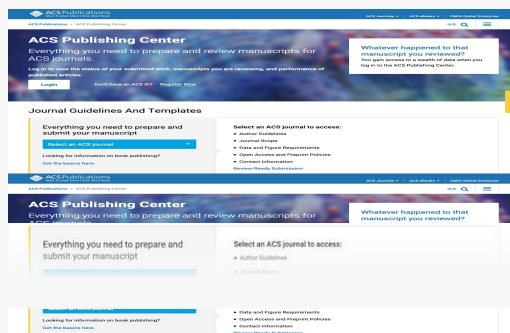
ACS Publications
Most Trusted. Most Cited. Most Read.

ACS Journals ∨ ACS eBooks ∨ C&EN Global Enterprise

ACS Publications > ACS Publishing Center

ACS Publishing Center

Everything you need to prepare and review manuscripts for ACS journals.

Log in to view the status of your submitted work, manuscripts you are reviewing, and performance of published articles.

Login Don't have an ACS ID? Register Now

Whatever happened to that manuscript you reviewed?

You gain access to a wealth of data when you log in to the ACS Publishing Center.

Journal Guidelines And Templates

Everything you need to prepare and submit your manuscript

Select an ACS journal

Looking for information on book publishing?

Get the basics here.

Select an ACS journal to access:

Author Guidelines

Journal Scope

Data and Figure Requirements

Open Access and Preprint Policies

Contact Information

Review-Ready Submission

ACS Publications
Most Trusted. Most Cited. Most Read.

ACS Journals ∨ ACS eBooks ∨ C&EN Global Enterprise

ACS Publications > ACS Publishing Center

ACS Publishing Center

Everything you need to prepare and review manuscripts for ACS journals.

Whatever happened to that manuscript you reviewed?

Everything you need to prepare and submit your manuscript

Select an ACS journal to access:

Author Guidelines

Journal Scope

Data and Figure Requirements

Open Access and Preprint Policies

Looking for information on book publishing?

Contact Information

Get the basics here.

Review-Ready Submission